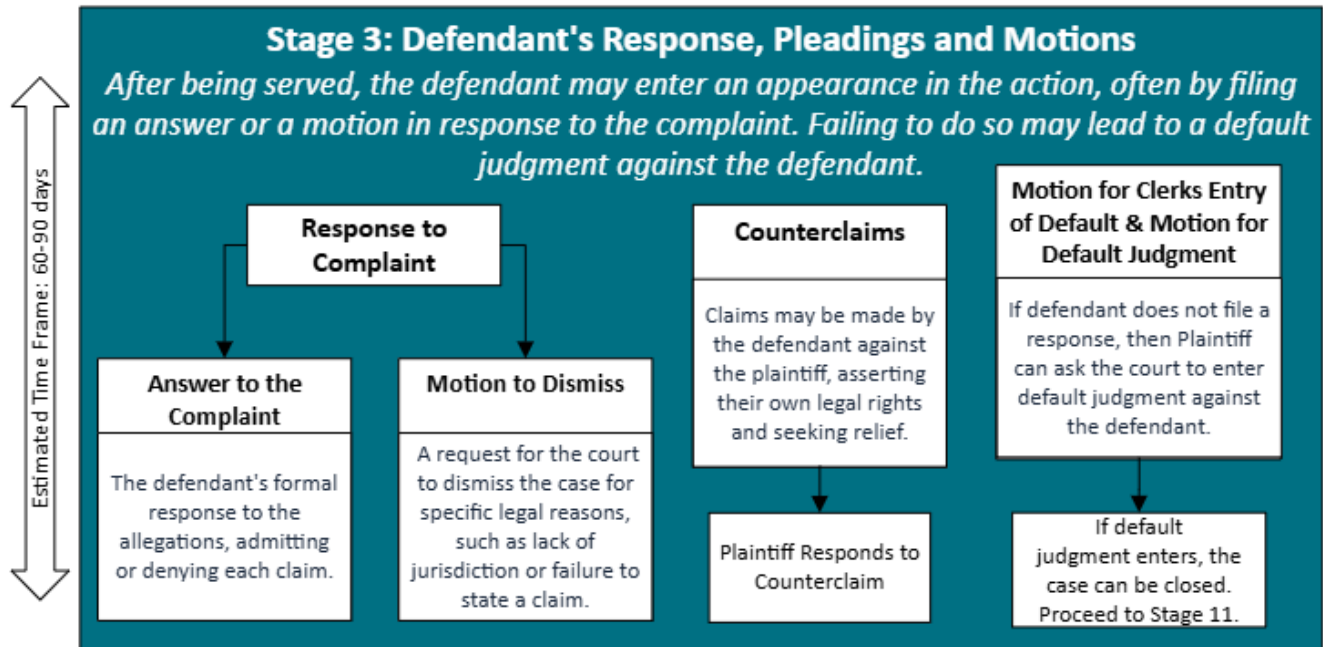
Estimated Time Frame: 60-90 days

Stage 3: Defendant's Response, Pleadings and Motions

After being served, the defendant may enter an appearance in the action, often by filing an answer or a motion in response to the complaint. Failing to do so may lead to a default judgment against the defendant.

Response to Complaint

Answer to the Complaint

The defendant's formal response to the allegations, admitting or denying each claim.

Motion to Dismiss

A request for the court to dismiss the case for specific legal reasons, such as lack of jurisdiction or failure to state a claim.

Counterclaims

Claims may be made by the defendant against the plaintiff, asserting their own legal rights and seeking relief.

Plaintiff Responds to Counterclaim

Motion for Clerks Entry of Default & Motion for Default Judgment

If defendant does not file a response, then Plaintiff can ask the court to enter default judgment against the defendant.

If default judgment enters, the case can be closed. Proceed to Stage 11.